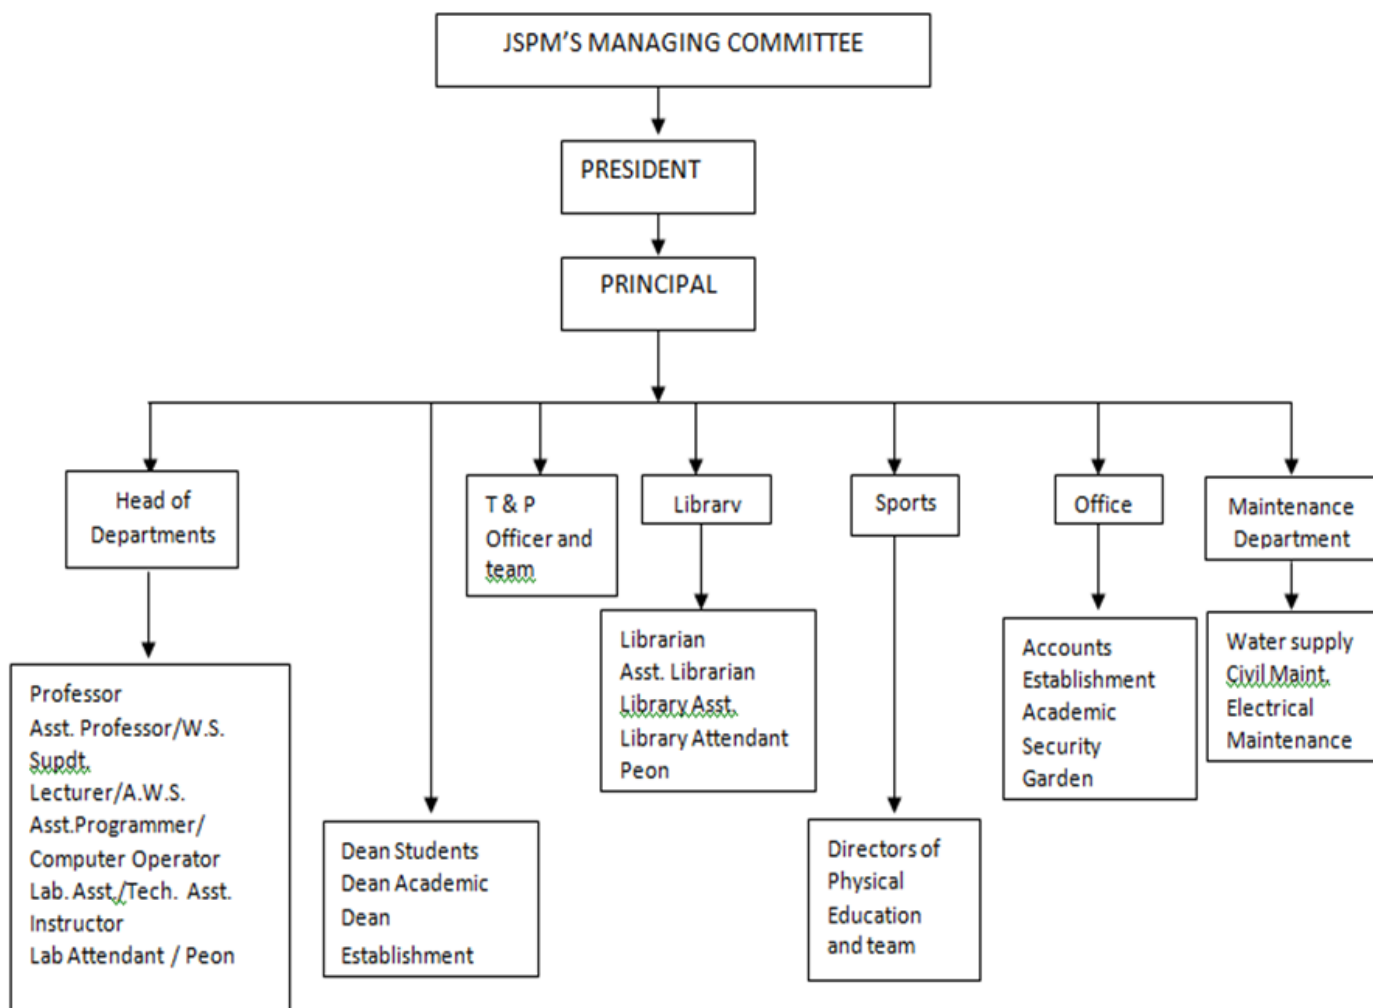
JSPM'S MANAGING COMMITTEE

PRESIDENT

PRINCIPAL

Head of Departments

T & P Officer and team

Librarv

Sports

Office

Maintenance Department

Professor
Asst. Professor/W.S. Supdt.
Lecturer/A.W.S.
Asst.Programmer/ Computer Operator
Lab. Asst./Tech. Asst. Instructor
Lab Attendant / Peon

Dean Students
Dean Academic
Dean Establishment

Librarian
Asst. Librarian
Library Asst.
Library Attendant
Peon

Directors of Physical Education and team

Accounts
Establishment
Academic
Security
Garden

Water supply
Civil Maint.
Electrical
Maintenance